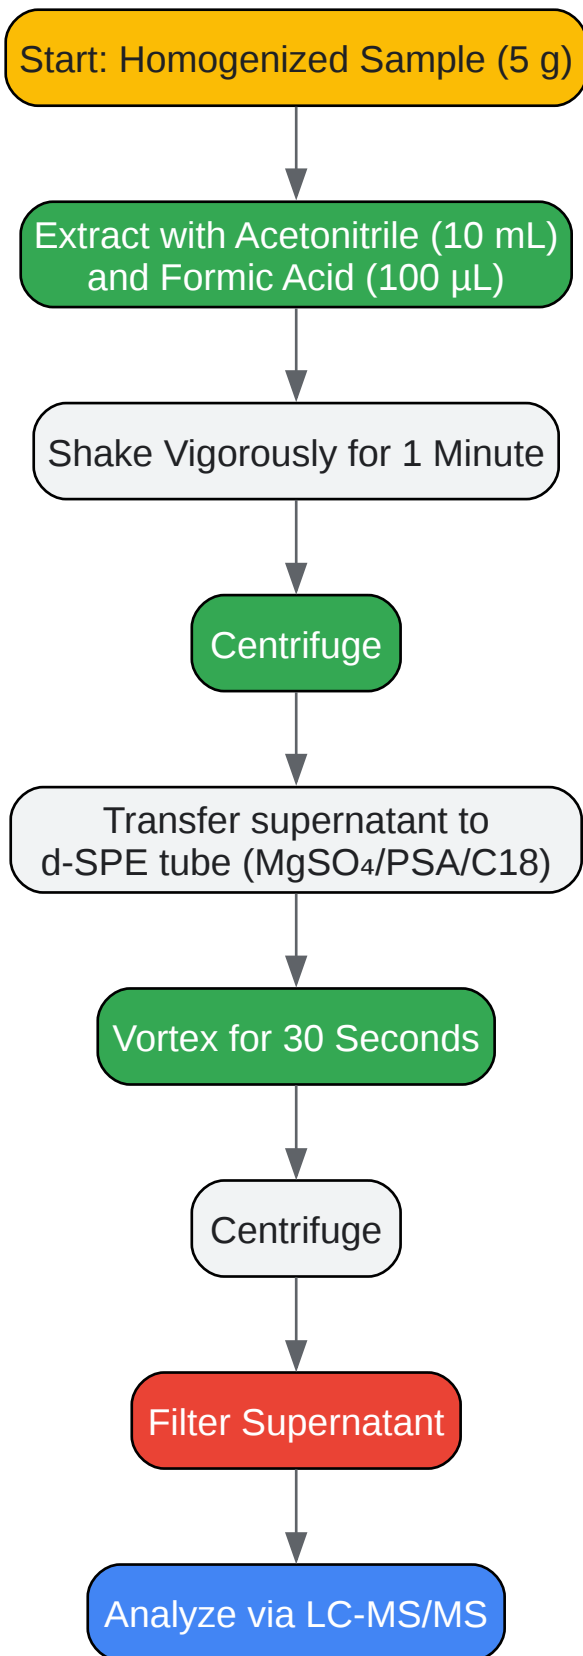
Start: Homogenized Sample (5 g)

Extract with Acetonitrile (10 mL) and Formic Acid (100 µL)

Shake Vigorously for 1 Minute

Centrifuge

Transfer supernatant to d-SPE tube ($MgSO_4$/PSA/C18)

Vortex for 30 Seconds

Centrifuge

Filter Supernatant

Analyze via LC-MS/MS